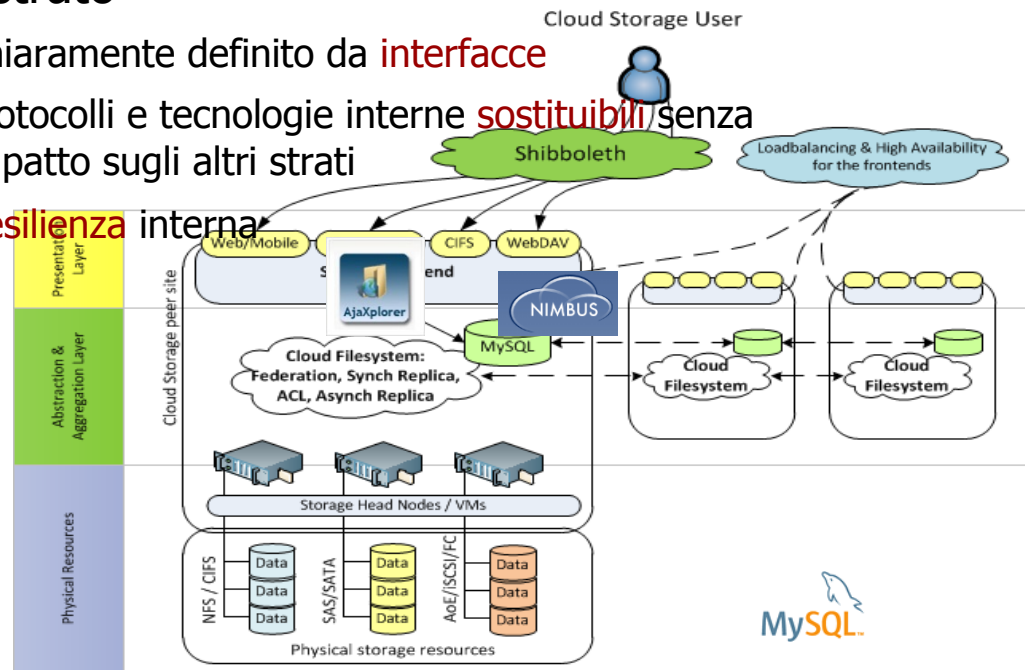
strato

hiaramente definito da interfacce

otocolli e tecnologie interne sostituibili senza patto sugli altri strati

esilienza interna

Cloud Storage User

Shibboleth

Loadbalancing & High Availability for the frontends

Presentation Layer

Web/Mobile

CIFS

WebDAV

S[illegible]end

AjaXplorer

NIMBUS

Cloud Storage peer site

Abstraction & Aggregation Layer

MySQL

Cloud Filesystem: Federation, Synch Replica, ACL, Asynch Replica

Cloud Filesystem

Cloud Filesystem

Physical Resources

Storage Head Nodes / VMs

NFS / CIFS

Data

Data

Data

SAS/SATA

Data

Data

Data

AoE/iSCSI/FC

Data

Data

Data

Physical storage resources

MySQL